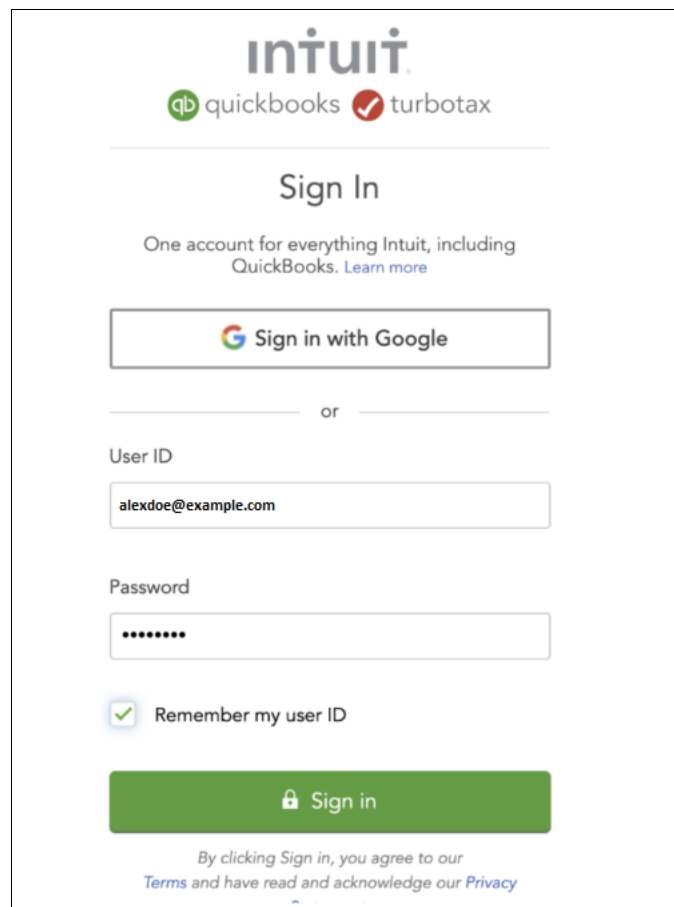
intuit
qb quickbooks turbotax

Sign In

One account for everything Intuit, including QuickBooks. Learn more

Sign in with Google

or

User ID

alexdoe@example.com

Password

••••••••

Remember my user ID

Sign in

By clicking Sign in, you agree to our Terms and have read and acknowledge our Privacy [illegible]